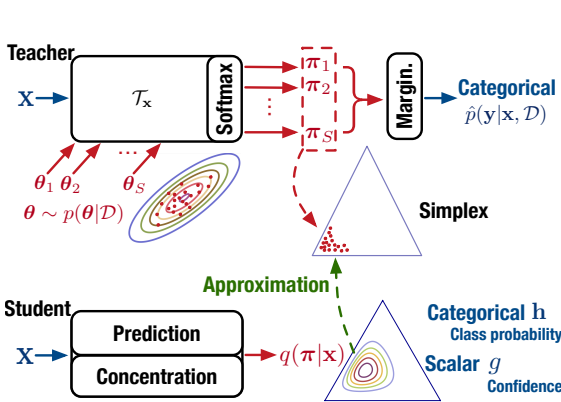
Teacher

$\mathbf{x}$

$\mathcal{T}_{\mathbf{x}}$

Softmax

$\boldsymbol{\pi}_1$

$\boldsymbol{\pi}_2$

$\vdots$

$\boldsymbol{\pi}_S$

Margin.

Categorical

$\hat{p}(\mathbf{y}|\mathbf{x}, \mathcal{D})$

$\boldsymbol{\theta}_1$ $\boldsymbol{\theta}_2$ $\cdots$ $\boldsymbol{\theta}_S$

$\boldsymbol{\theta} \sim p(\boldsymbol{\theta}|\mathcal{D})$

Simplex

Approximation

Student

$\mathbf{x}$

Prediction

Concentration

$q(\boldsymbol{\pi}|\mathbf{x})$

Categorical $\mathbf{h}$

Class probability

Scalar $g$

Confidence